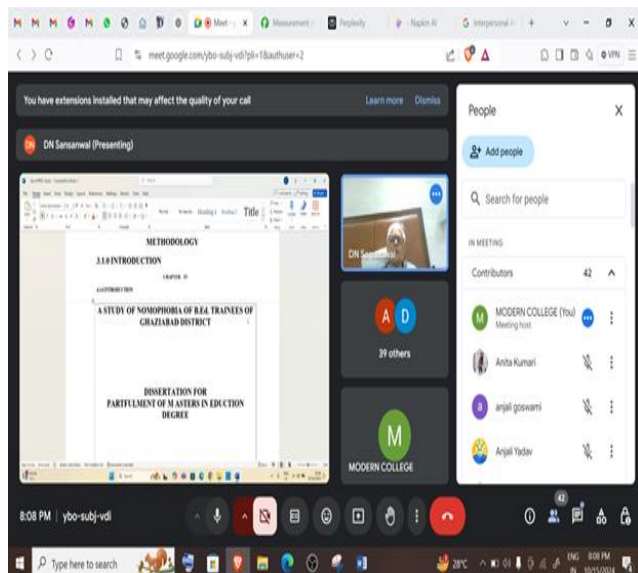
Meet · Measurement · Perplexity · Napkin AI · Interpersonal

meet.google.com/ybo-subj-vdi?pli=1&authuser=2

You have extensions installed that may affect the quality of your call

Learn more Dismiss

DN Sansanwal (Presenting)

METHODOLOGY

3.1.0 INTRODUCTION

CHAPTER IV

A STUDY OF NOMOPHOBIA OF B.Ed. TRAINEES OF GHAZIABAD DISTRICT

DISSERTATION FOR PARTFULMENT OF M ASTERS IN EDUCTION DEGREE

DN Sansanwal

A D

39 others

M

MODERN COLLEGE

People

Add people

Search for people

IN MEETING

Contributors 42

MODERN COLLEGE (You)
Meeting host

Anita Kumari

anjali goswami

Anjali Yadav

8:08 PM | ybo-subj-vdi

42

Type here to search

28°C ENG 8:08 PM 10/15/2024